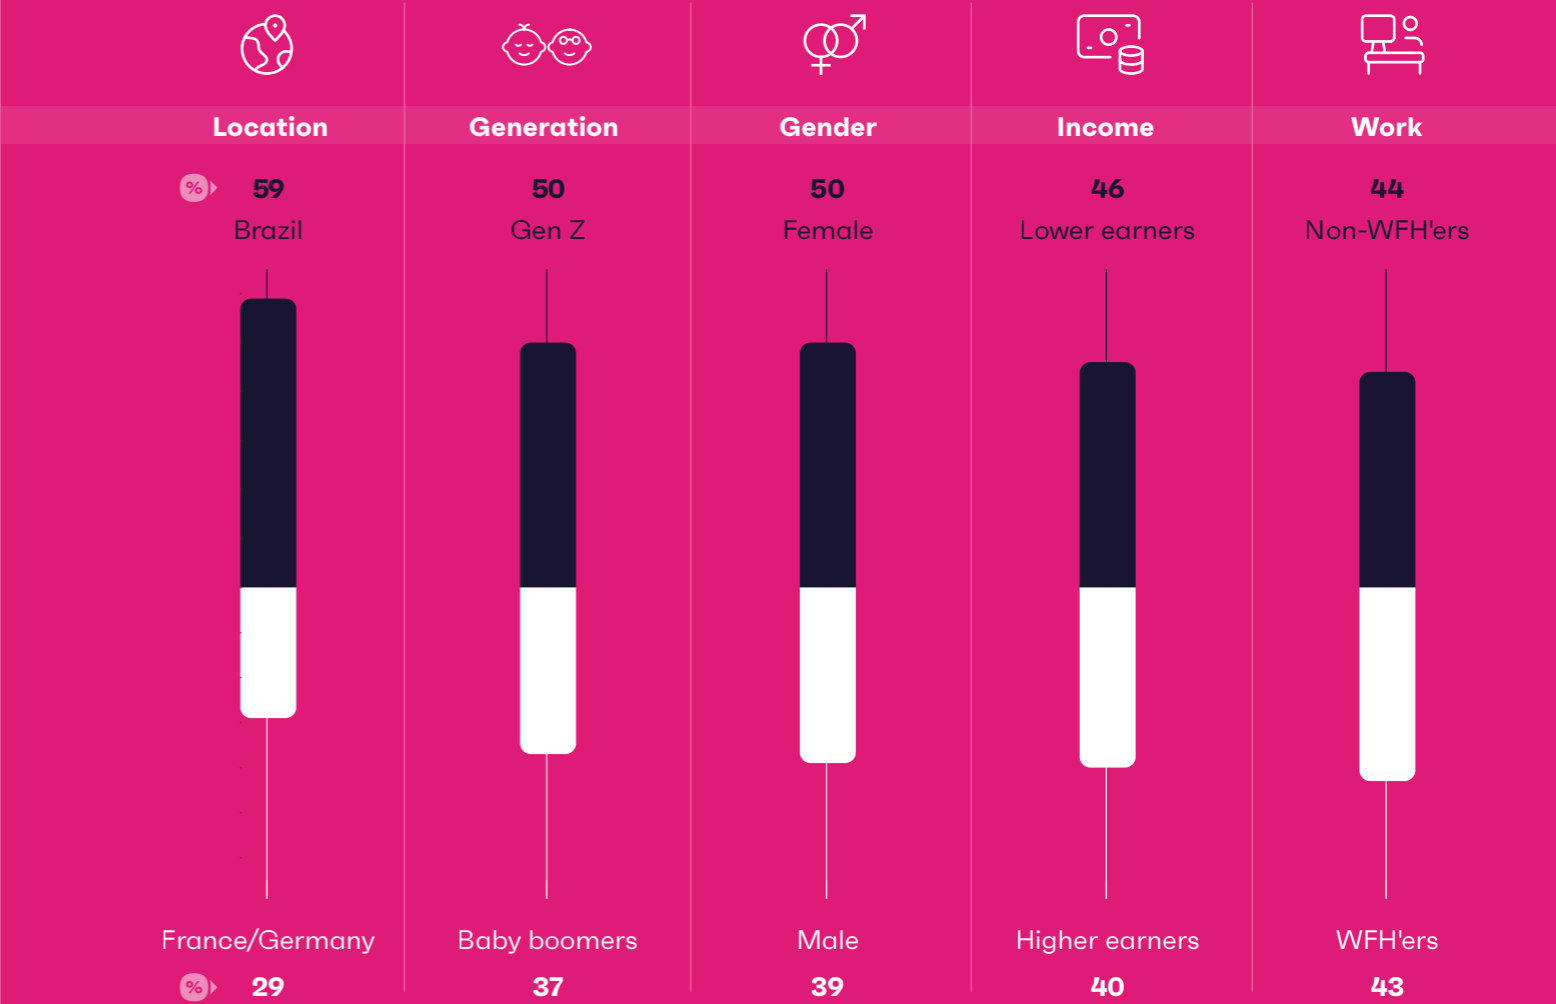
| Location | Generation | Gender | Income | Work |
|---|---|---|---|---|
| % 59 | 50 | 50 | 46 | 44 |
| Brazil | Gen Z | Female | Lower earners | Non-WFH'ers |
| France/Germany | Baby boomers | Male | Higher earners | WFH'ers |
| % 29 | 37 | 39 | 40 | 43 |